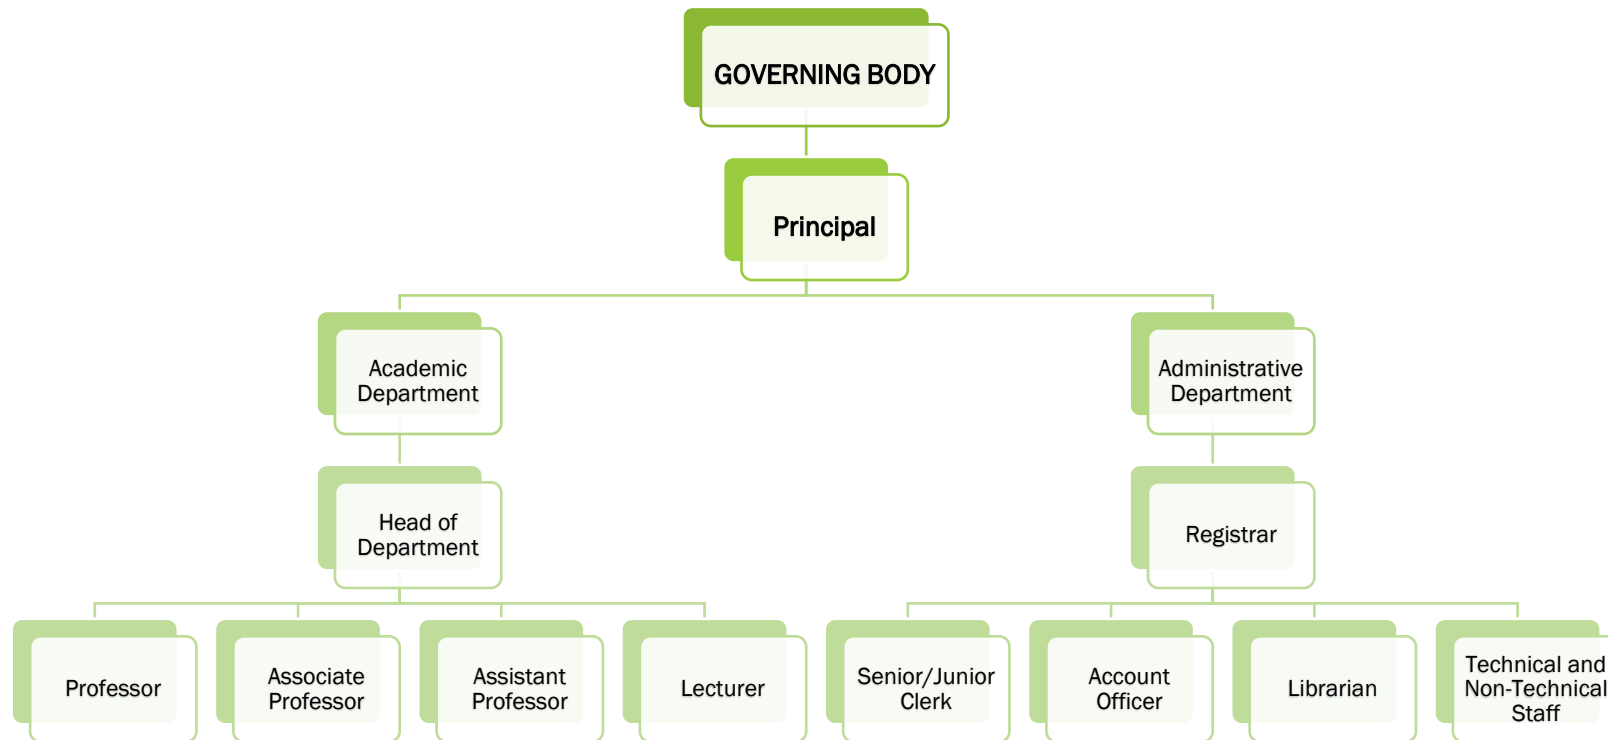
GOVERNING BODY

Principal

Academic Department

Head of Department

Professor

Associate Professor

Assistant Professor

Lecturer

Administrative Department

Registrar

Senior/Junior Clerk

Account Officer

Librarian

Technical and Non-Technical Staff